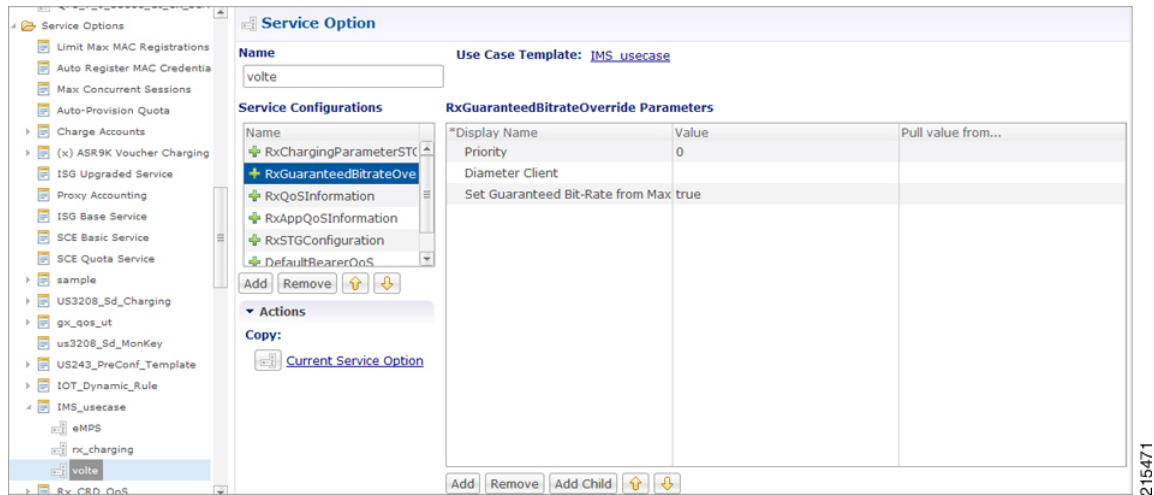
Service Options
Limit Max MAC Registrations
Auto Register MAC Credentia
Max Concurrent Sessions
Auto-Provision Quota
Charge Accounts
(x) ASR9K Voucher Charging
ISG Upgraded Service
Proxy Accounting
ISG Base Service
SCE Basic Service
SCE Quota Service
sample
US3208_Sd_Charging
gx_qos_ut
us3208_Sd_MonKey
US243_PreConf_Template
IOT_Dynamic_Rule
IMS_usecase
eMPS
rx_charging
volte
Rx_CRD_QoS

Service Option

Name
volte

Use Case Template: IMS_usecase

Service Configurations

| Name |
|---|
| RxChargingParameterSTC |
| RxGuaranteedBitrateOve |
| RxQoSInformation |
| RxAppQoSInformation |
| RxSTGConfiguration |
| DefaultBearerQoS |

Add Remove

Actions
Copy:
Current Service Option

RxGuaranteedBitrateOverride Parameters

| *Display Name | Value | Pull value from... |
|---|---|---|
| Priority | 0 | |
| Diameter Client | | |
| Set Guaranteed Bit-Rate from Max | true | |

Add Remove Add Child

215471